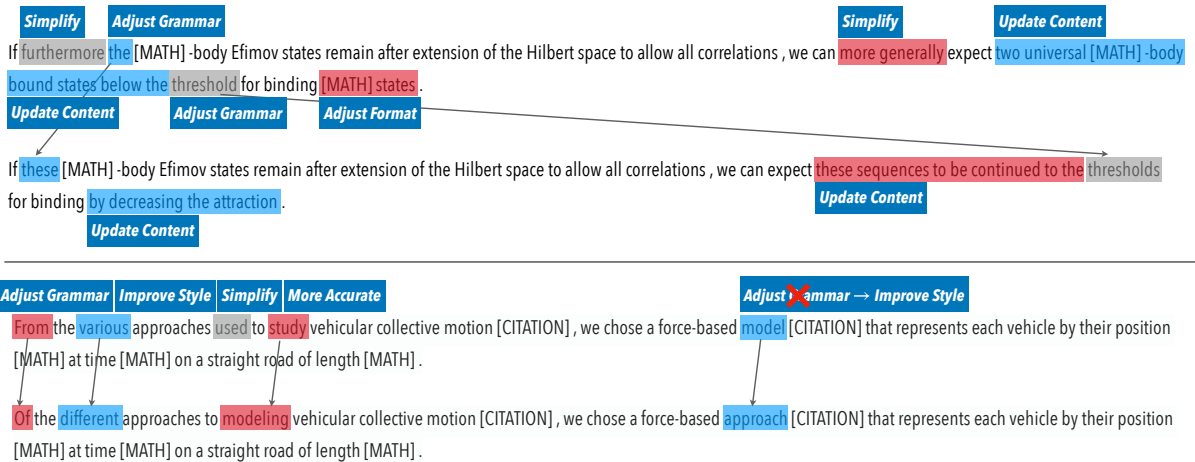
Simplify Adjust Grammar Simplify Update Content

If furthermore the [MATH] -body Efimov states remain after extension of the Hilbert space to allow all correlations , we can more generally expect two universal [MATH] -body bound states below the threshold for binding [MATH] states .

Update Content Adjust Grammar Adjust Format

If these [MATH] -body Efimov states remain after extension of the Hilbert space to allow all correlations , we can expect these sequences to be continued to the thresholds for binding by decreasing the attraction .

Update Content

Update Content

Adjust Grammar Improve Style Simplify More Accurate Adjust Grammar → Improve Style

From the various approaches used to study vehicular collective motion [CITATION] , we chose a force-based model [CITATION] that represents each vehicle by their position [MATH] at time [MATH] on a straight road of length [MATH] .

Of the different approaches to modeling vehicular collective motion [CITATION] , we chose a force-based approach [CITATION] that represents each vehicle by their position [MATH] at time [MATH] on a straight road of length [MATH] .